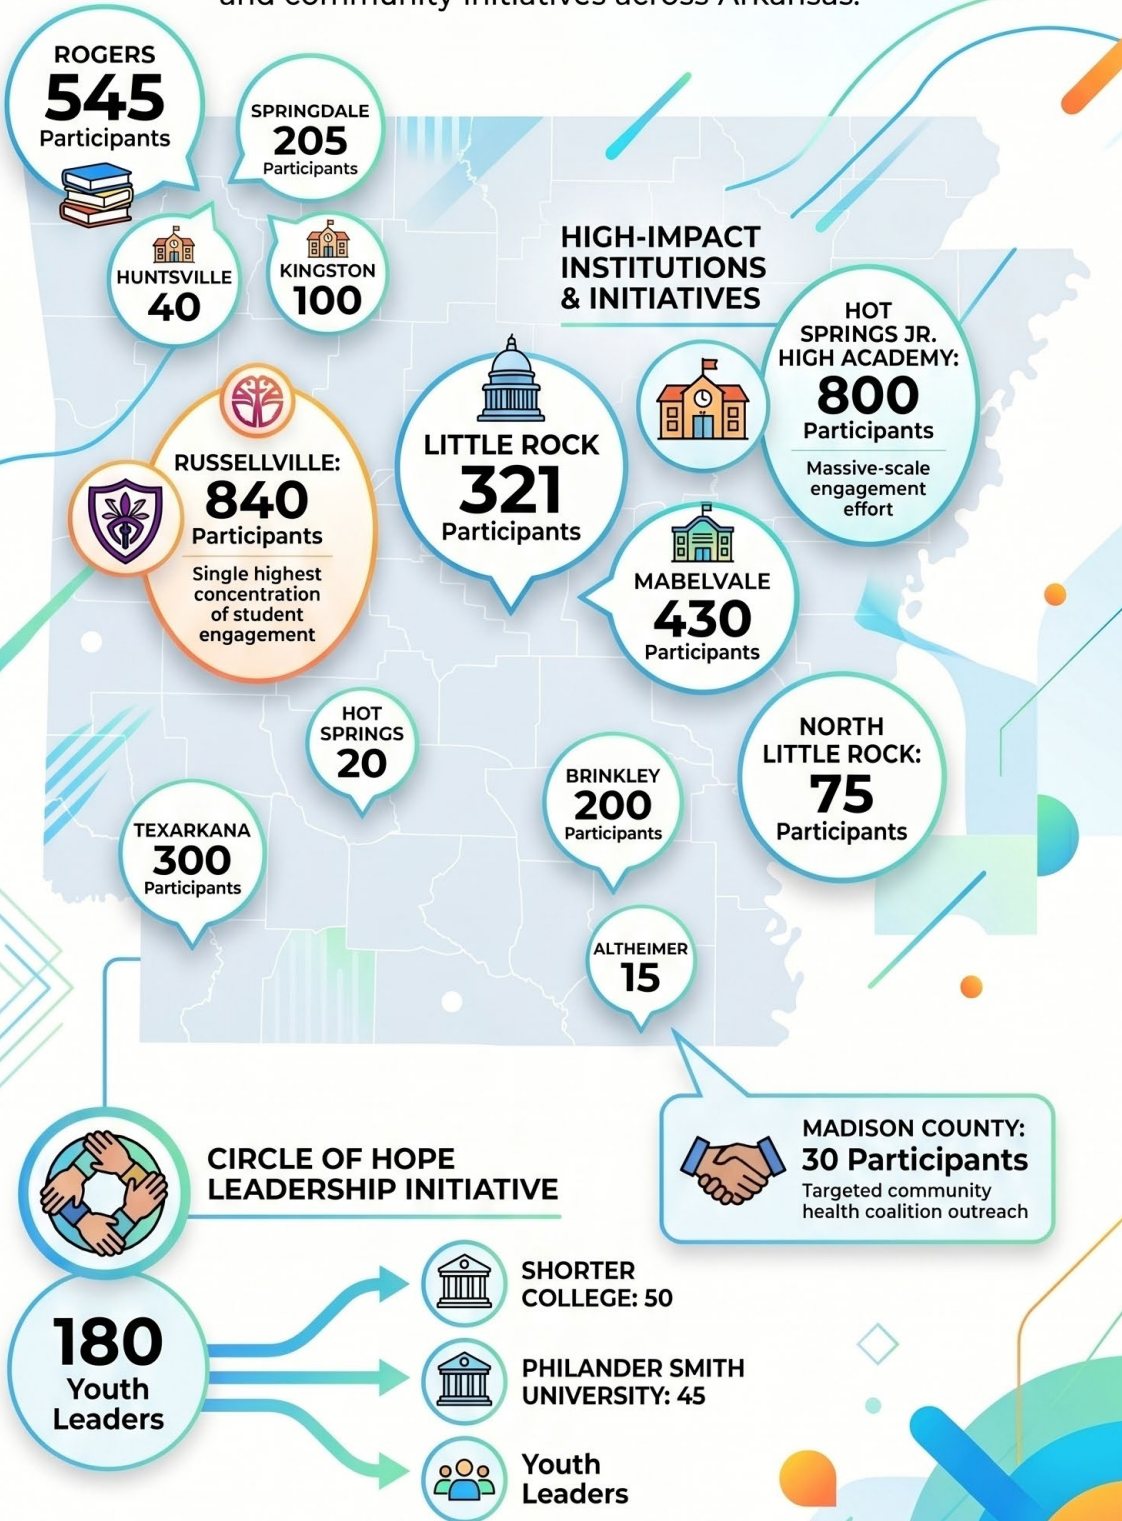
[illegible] and community initiatives across Arkansas.

ROGERS
545
Participants

SPRINGDALE
205
Participants

HUNTSVILLE
40

KINGSTON
100

HIGH-IMPACT INSTITUTIONS & INITIATIVES

HOT SPRINGS JR. HIGH ACADEMY:
800
Participants
Massive-scale engagement effort

RUSSELLVILLE:
840
Participants
Single highest concentration of student engagement

LITTLE ROCK
321
Participants

MABELVALE
430
Participants

HOT SPRINGS
20

BRINKLEY
200
Participants

NORTH LITTLE ROCK:
75
Participants

TEXARKANA
300
Participants

ALTHEIMER
15

MADISON COUNTY:
30 Participants
Targeted community health coalition outreach

CIRCLE OF HOPE LEADERSHIP INITIATIVE

180
Youth Leaders

SHORTER COLLEGE: 50

PHILANDER SMITH UNIVERSITY: 45

Youth Leaders